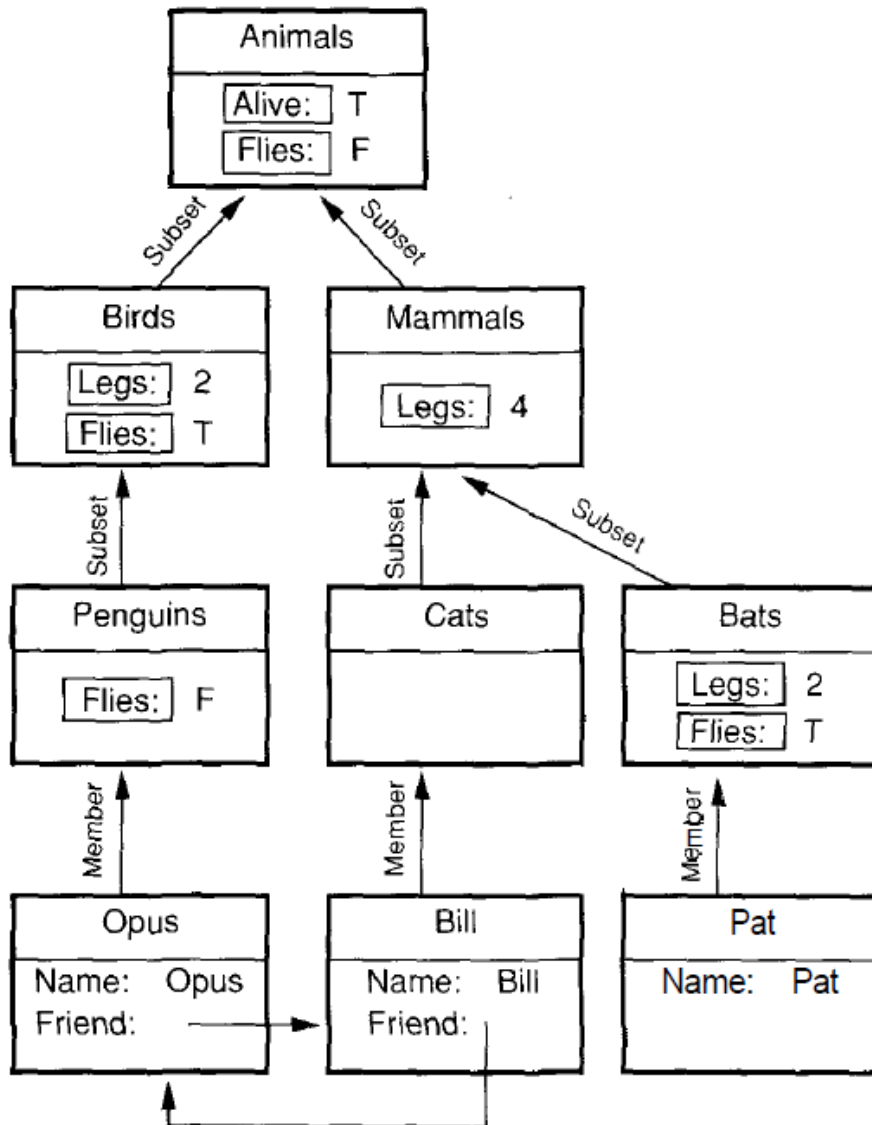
Animals
Alive: T
Flies: F

Subset
Subset

Birds
Legs: 2
Flies: T

Mammals
Legs: 4

Subset
Subset
Subset

Penguins
Flies: F

Cats

Bats
Legs: 2
Flies: T

Member
Member
Member

Opus
Name: Opus
Friend:

Bill
Name: Bill
Friend:

Pat
Name: Pat